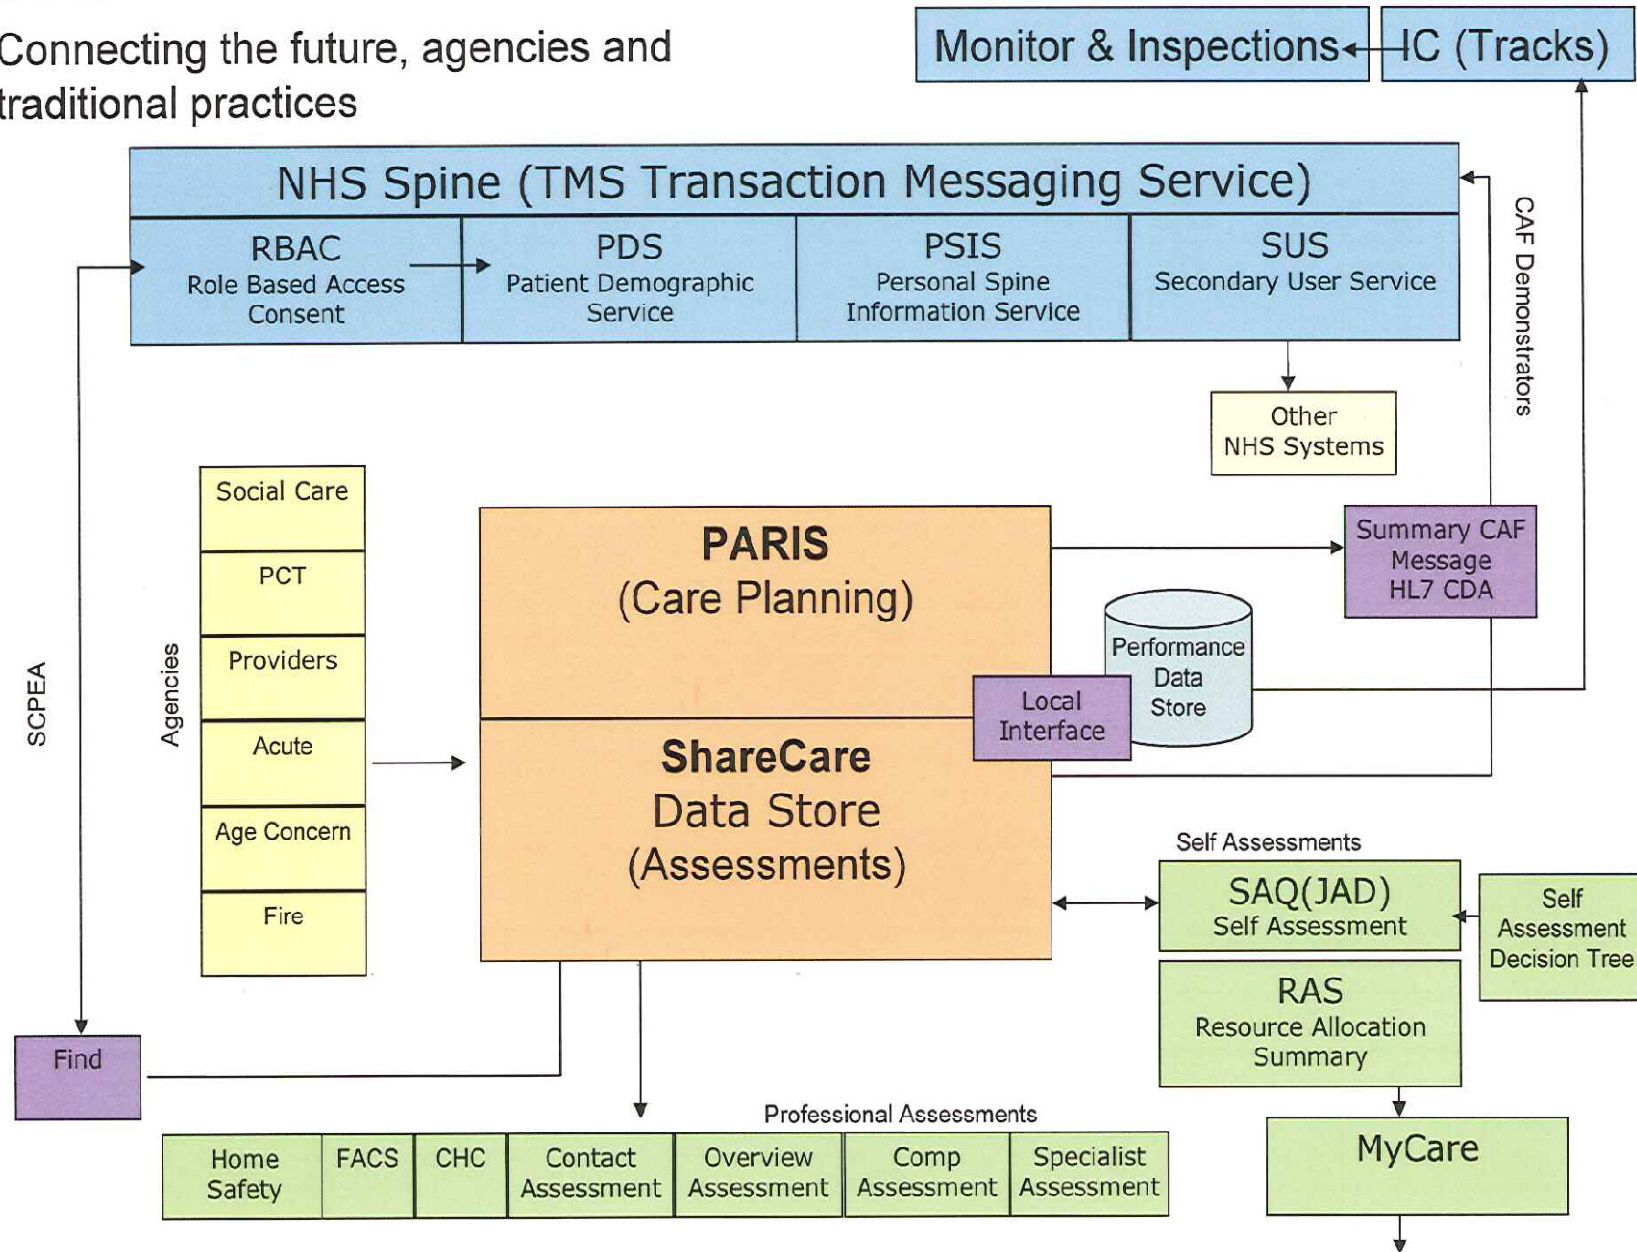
Connecting the future, agencies and traditional practices

Monitor & Inspections

IC (Tracks)

NHS Spine (TMS Transaction Messaging Service)

RBAC
Role Based Access Consent

PDS
Patient Demographic Service

PSIS
Personal Spine Information Service

SUS
Secondary User Service

CAF Demonstrators

Other NHS Systems

SCPEA

Agencies

Social Care

PCT

Providers

Acute

Age Concern

Fire

PARIS
(Care Planning)

Summary CAF Message HL7 CDA

Performance Data Store

Local Interface

ShareCare
Data Store
(Assessments)

Self Assessments

SAQ(JAD)
Self Assessment

Self Assessment Decision Tree

RAS
Resource Allocation Summary

Find

MyCare

Professional Assessments

| Home Safety | FACS | CHC | Contact Assessment | Overview Assessment | Comp Assessment | Specialist Assessment |